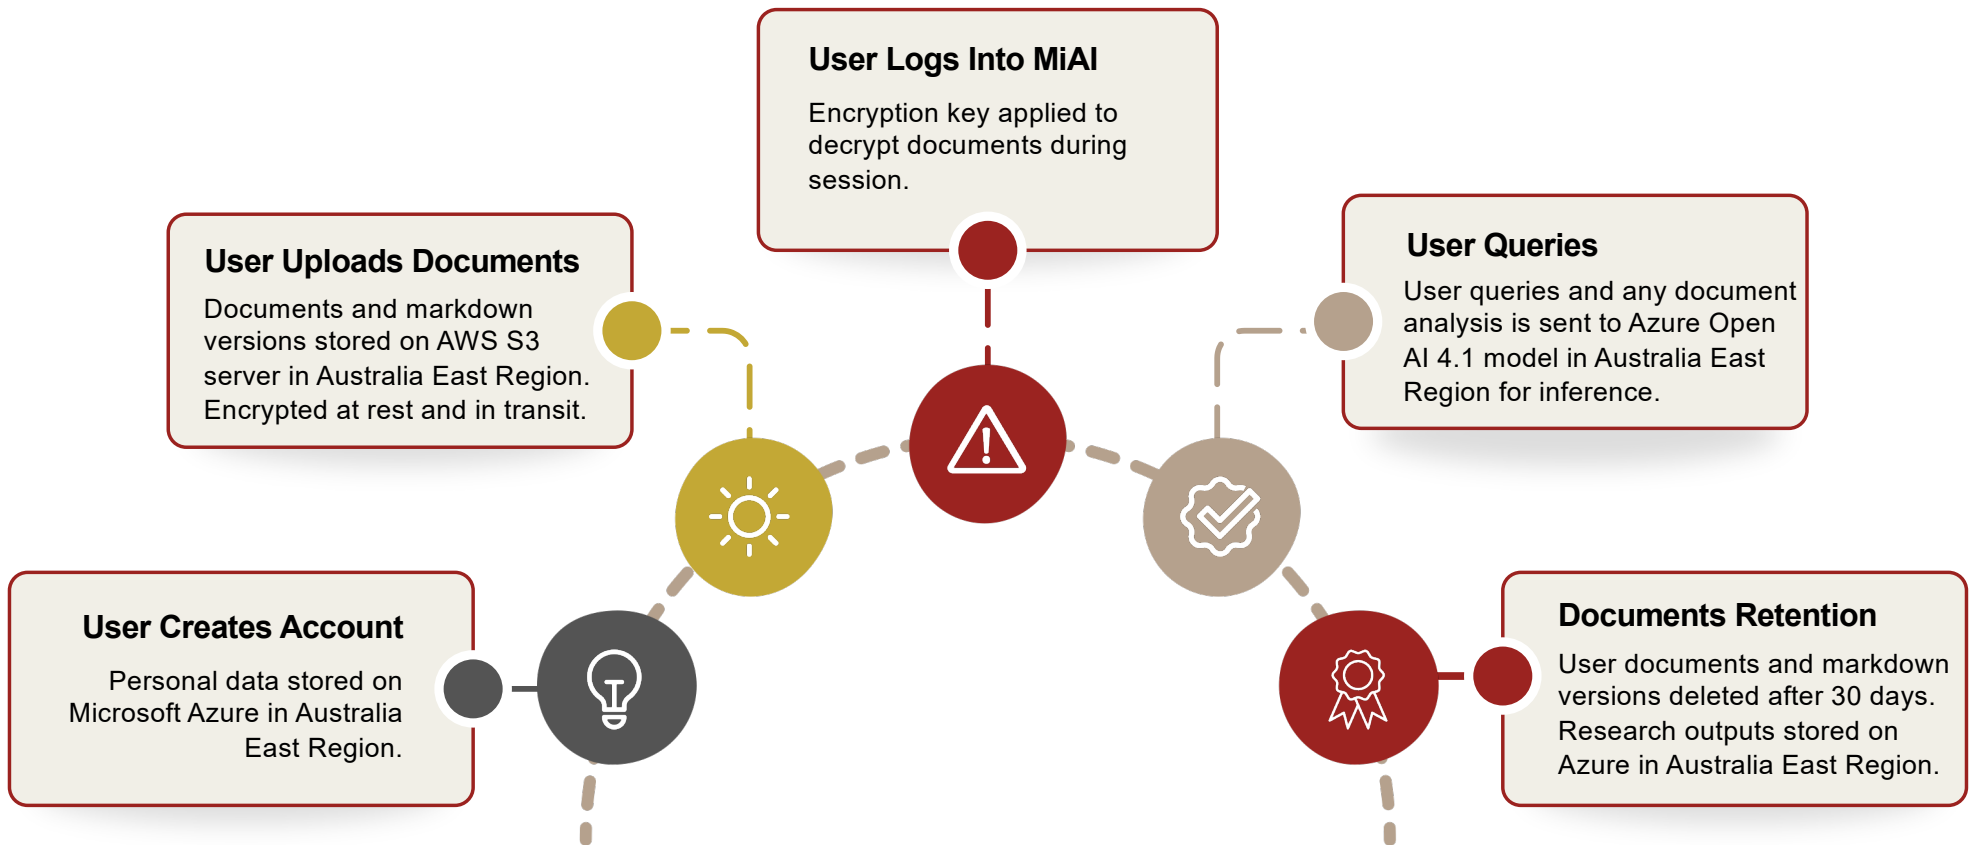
User Creates Account

Personal data stored on Microsoft Azure in Australia East Region.

User Uploads Documents

Documents and markdown versions stored on AWS S3 server in Australia East Region. Encrypted at rest and in transit.

User Logs Into MiAI

Encryption key applied to decrypt documents during session.

User Queries

User queries and any document analysis is sent to Azure Open AI 4.1 model in Australia East Region for inference.

Documents Retention

User documents and markdown versions deleted after 30 days. Research outputs stored on Azure in Australia East Region.